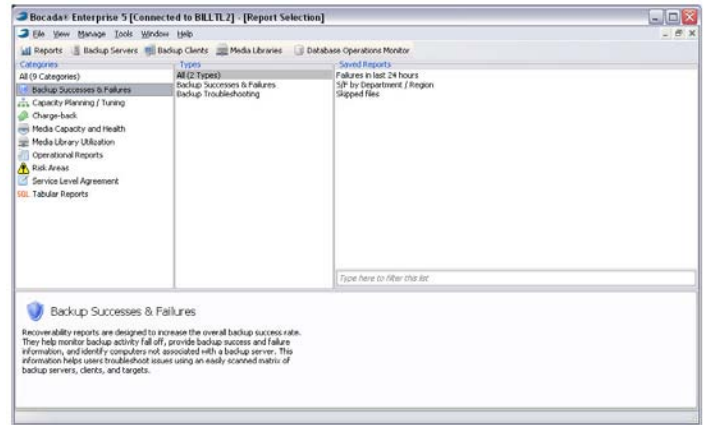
Bocada® Enterprise 5 [Connected to BILLTL2] - [Report Selection]

File View Manage Tools Window Help

Reports Backup Servers Backup Clients Media Libraries Database Operations Monitor

Categories
All (9 Categories)
Backup Successes & Failures
Capacity Planning / Tuning
Charge-back
Media Capacity and Health
Media Library Utilization
Operational Reports
Risk Areas
Service Level Agreement
SQL Tabular Reports

Types
All (2 Types)
Backup Successes & Failures
Backup Troubleshooting

Saved Reports
Failures in last 24 hours
S/F by Department / Region
Skipped files

Type here to filter this list

Backup Successes & Failures

Recoverability reports are designed to increase the overall backup success rate. They help monitor backup activity fall off, provide backup success and failure information, and identify computers not associated with a backup server. This information helps users troubleshoot issues using an easily scanned matrix of backup servers, clients, and targets.